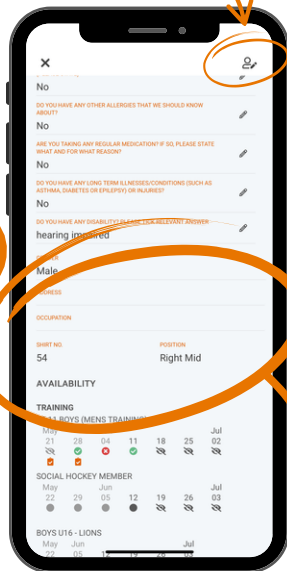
No

DO YOU HAVE ANY OTHER ALLERGIES THAT WE SHOULD KNOW ABOUT?

No

ARE YOU TAKING ANY REGULAR MEDICATION? IF SO, PLEASE STATE WHAT AND FOR WHAT REASON?

No

DO YOU HAVE ANY LONG TERM ILLNESSES/CONDITIONS (SUCH AS ASTHMA, DIABETES OR EPILEPSY) OR INJURIES?

No

DO YOU HAVE ANY DISABILITY? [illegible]

hearing impaired

GENDER

Male

ADDRESS

OCCUPATION

SHIRT NO.

54

POSITION

Right Mid

AVAILABILITY

TRAINING

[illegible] BOYS (MENS TRAINING)

May 21 28 04 11 18 25 Jul 02

SOCIAL HOCKEY MEMBER

May 22 29 Jun 05 12 19 26 Jul 03

BOYS U16 - LIONS

May 22 Jun 05 Jul